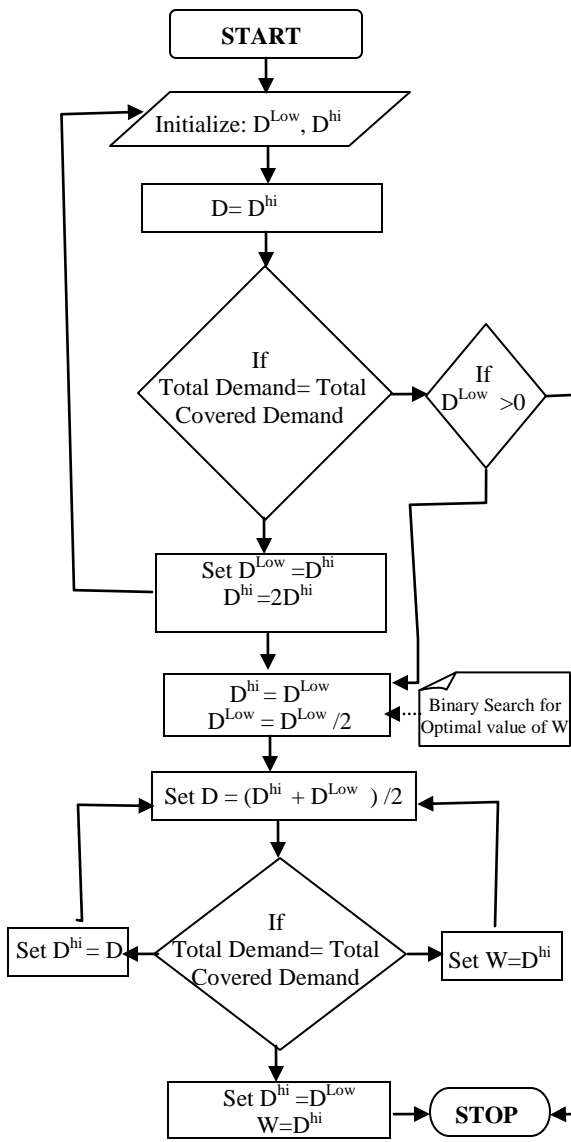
START

Initialize: $D^{Low}$, $D^{hi}$

$D= D^{hi}$

If Total Demand= Total Covered Demand

If $D^{Low} >0$

Set $D^{Low} =D^{hi}$
$D^{hi} =2D^{hi}$

$D^{hi} = D^{Low}$
$D^{Low} = D^{Low} /2$

Binary Search for Optimal value of W

Set $D = (D^{hi} + D^{Low}) /2$

If Total Demand= Total Covered Demand

Set $D^{hi} = D$

Set $W=D^{hi}$

Set $D^{hi} =D^{Low}$
$W=D^{hi}$

STOP